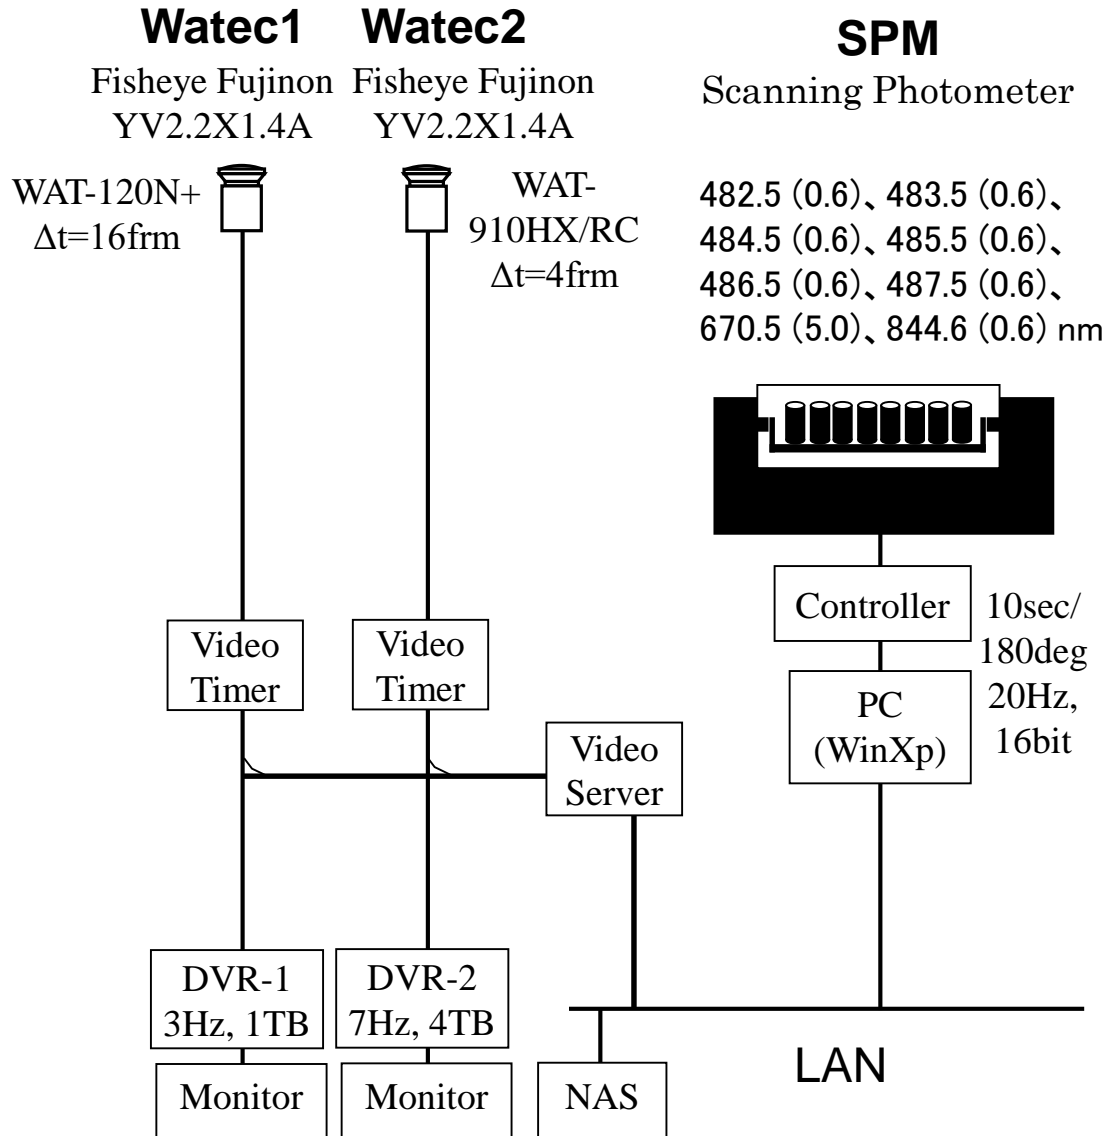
Watec1
Fisheye Fujinon
YV2.2X1.4A

Watec2
Fisheye Fujinon
YV2.2X1.4A

SPM
Scanning Photometer

WAT-120N+
$\Delta t$=16frm

WAT-910HX/RC
$\Delta t$=4frm

482.5 (0.6)、483.5 (0.6)、
484.5 (0.6)、485.5 (0.6)、
486.5 (0.6)、487.5 (0.6)、
670.5 (5.0)、844.6 (0.6) nm

Controller

10sec/
180deg
20Hz,
16bit

PC
(WinXp)

Video
Timer

Video
Timer

Video
Server

DVR-1
3Hz, 1TB

DVR-2
7Hz, 4TB

LAN

Monitor

Monitor

NAS